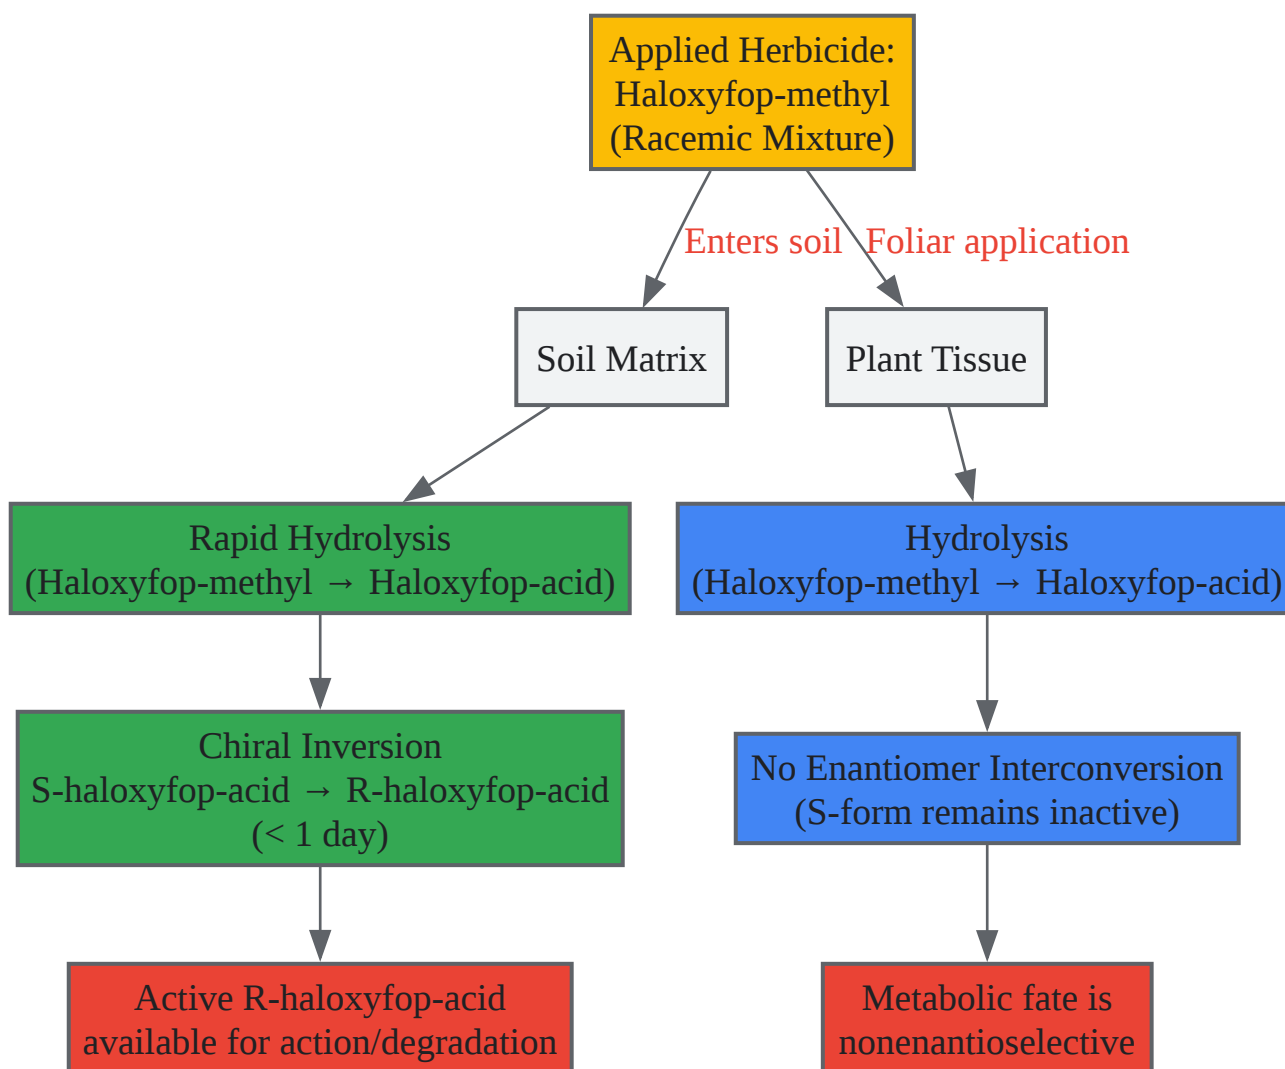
Applied Herbicide:
Haloxyfop-methyl
(Racemic Mixture)

Enters soil

Foliar application

Soil Matrix

Plant Tissue

Rapid Hydrolysis
(Haloxyfop-methyl → Haloxyfop-acid)

Hydrolysis
(Haloxyfop-methyl → Haloxyfop-acid)

Chiral Inversion
S-haloxyfop-acid → R-haloxyfop-acid
(< 1 day)

No Enantiomer Interconversion
(S-form remains inactive)

Active R-haloxyfop-acid
available for action/degradation

Metabolic fate is
nonenantioselective